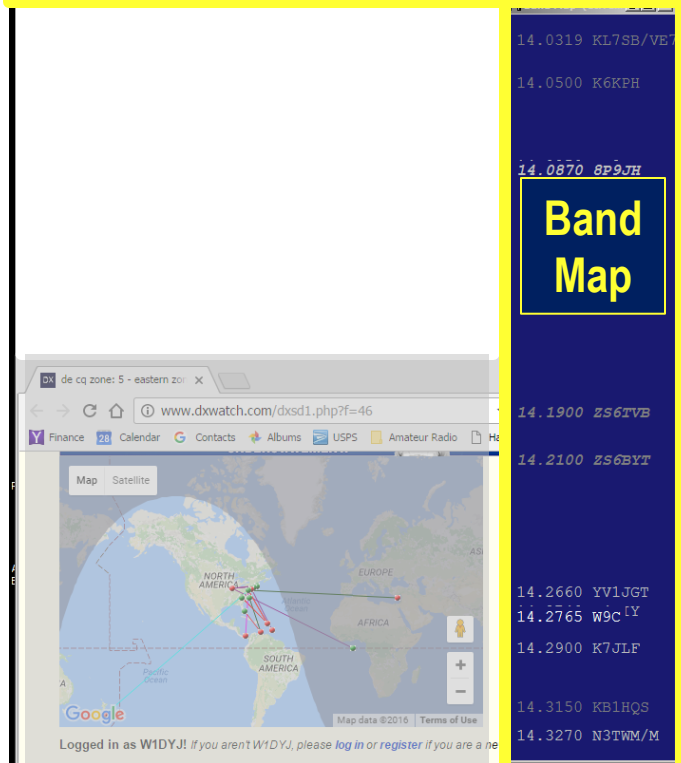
de cq zone: 5 - eastern zo ×

www.dxwatch.com/dxsd1.php?f=46

Finance 28 Calendar Contacts Albums USPS Amateur Radio Ha

Map Satellite

NORTH AMERICA

EUROPE

AFRICA

SOUTH AMERICA

Pacific Ocean

Google

Map data ©2016 Terms of Use

Logged in as W1DYJ! If you aren't W1DYJ, please log in or register if you are a ne

14.0319 KL7SB/VE7

14.0500 K6KPH

14.0870 8P9JH

Band Map

14.1900 ZS6TVB

14.2100 ZS6BYT

14.2660 YV1JGT

14.2765 W9C

14.2900 K7JLF

14.3150 KB1HQS

14.3270 N3TWM/M